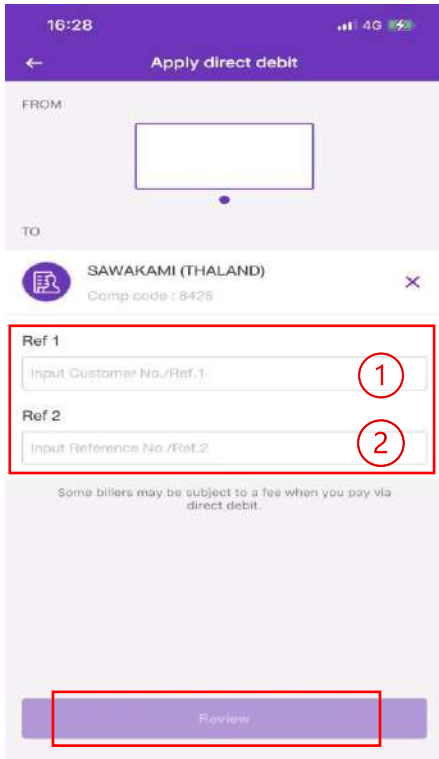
16:28

4G

Apply direct debit

FROM

TO

SAWAKAMI (THALAND)

Comp code : 8426

Ref 1

Input Customer No./Ref.1

1

Ref 2

Input Reference No./Ref.2

2

Some billers may be subject to a fee when you pay via direct debit.

Review